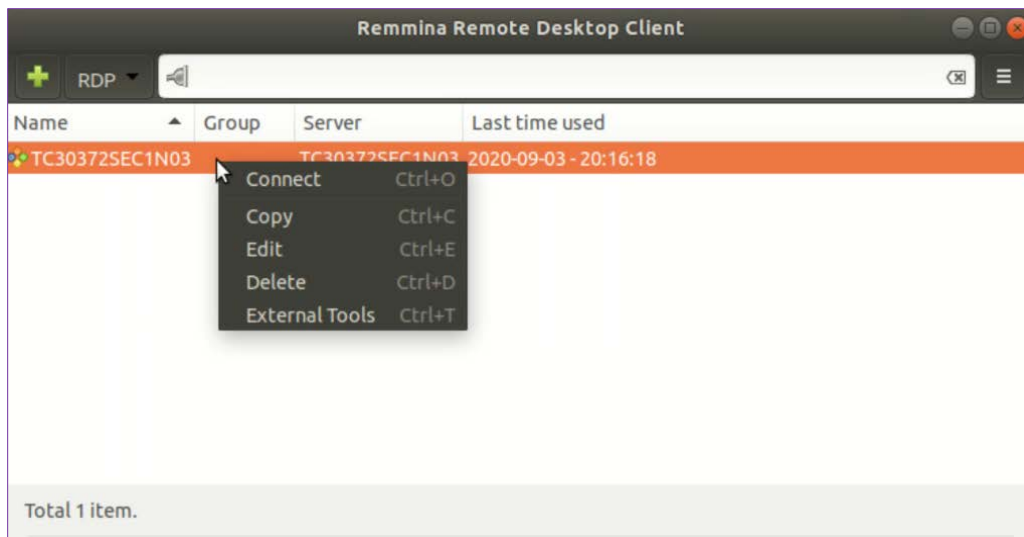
Remmina Remote Desktop Client

RDP

| Name | Group | Server | Last time used |
|---|---|---|---|
| TC30372SEC1N03 | | TC30372SEC1N03 | 2020-09-03 - 20:16:18 |

Connect Ctrl+O
Copy Ctrl+C
Edit Ctrl+E
Delete Ctrl+D
External Tools Ctrl+T

Total 1 item.